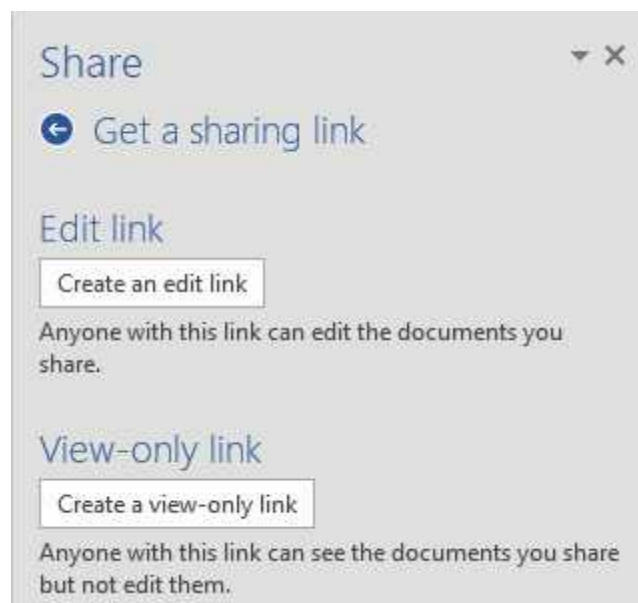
Share

Get a sharing link

Edit link

Create an edit link

Anyone with this link can edit the documents you share.

View-only link

Create a view-only link

Anyone with this link can see the documents you share but not edit them.